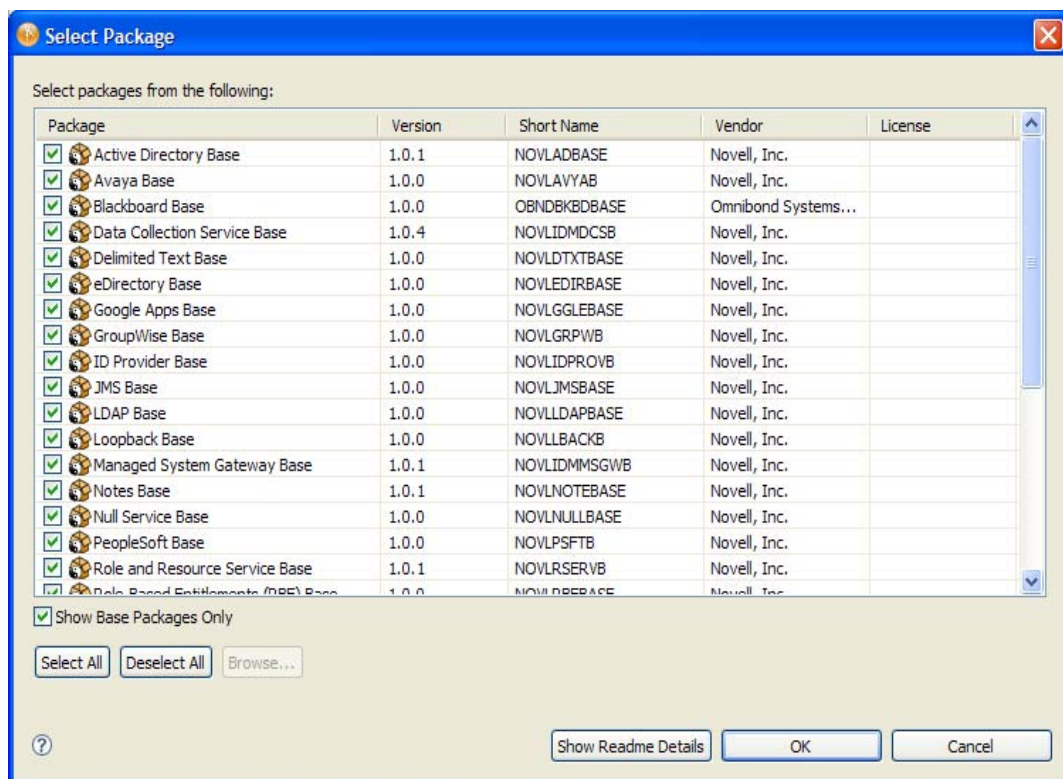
Select Package

Select packages from the following:

| Package | Version | Short Name | Vendor | License |
|---|---|---|---|---|
| Active Directory Base | 1.0.1 | NOVLADBASE | Novell, Inc. | |
| Avaya Base | 1.0.0 | NOVLAVYAB | Novell, Inc. | |
| Blackboard Base | 1.0.0 | OBNDBKBDBASE | Omnibond Systems... | |
| Data Collection Service Base | 1.0.4 | NOVLIDMDCSB | Novell, Inc. | |
| Delimited Text Base | 1.0.0 | NOVLDTXTBASE | Novell, Inc. | |
| eDirectory Base | 1.0.0 | NOVLEDIRBASE | Novell, Inc. | |
| Google Apps Base | 1.0.0 | NOVLGGLEBASE | Novell, Inc. | |
| GroupWise Base | 1.0.0 | NOVLGRPWB | Novell, Inc. | |
| ID Provider Base | 1.0.0 | NOVLIDPROVB | Novell, Inc. | |
| JMS Base | 1.0.0 | NOVLJMSBASE | Novell, Inc. | |
| LDAP Base | 1.0.0 | NOVLLDAPBASE | Novell, Inc. | |
| Loopback Base | 1.0.0 | NOVLLBACKB | Novell, Inc. | |
| Managed System Gateway Base | 1.0.1 | NOVLIDMMSGWB | Novell, Inc. | |
| Notes Base | 1.0.1 | NOVLNOTEBASE | Novell, Inc. | |
| Null Service Base | 1.0.0 | NOVLNULLBASE | Novell, Inc. | |
| PeopleSoft Base | 1.0.0 | NOVLPSFTB | Novell, Inc. | |
| Role and Resource Service Base | 1.0.1 | NOVLRSERVB | Novell, Inc. | |
| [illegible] | 1.0.0 | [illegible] | Novell, Inc. | |

Show Base Packages Only

Select All Deselect All Browse...

Show Readme Details OK Cancel